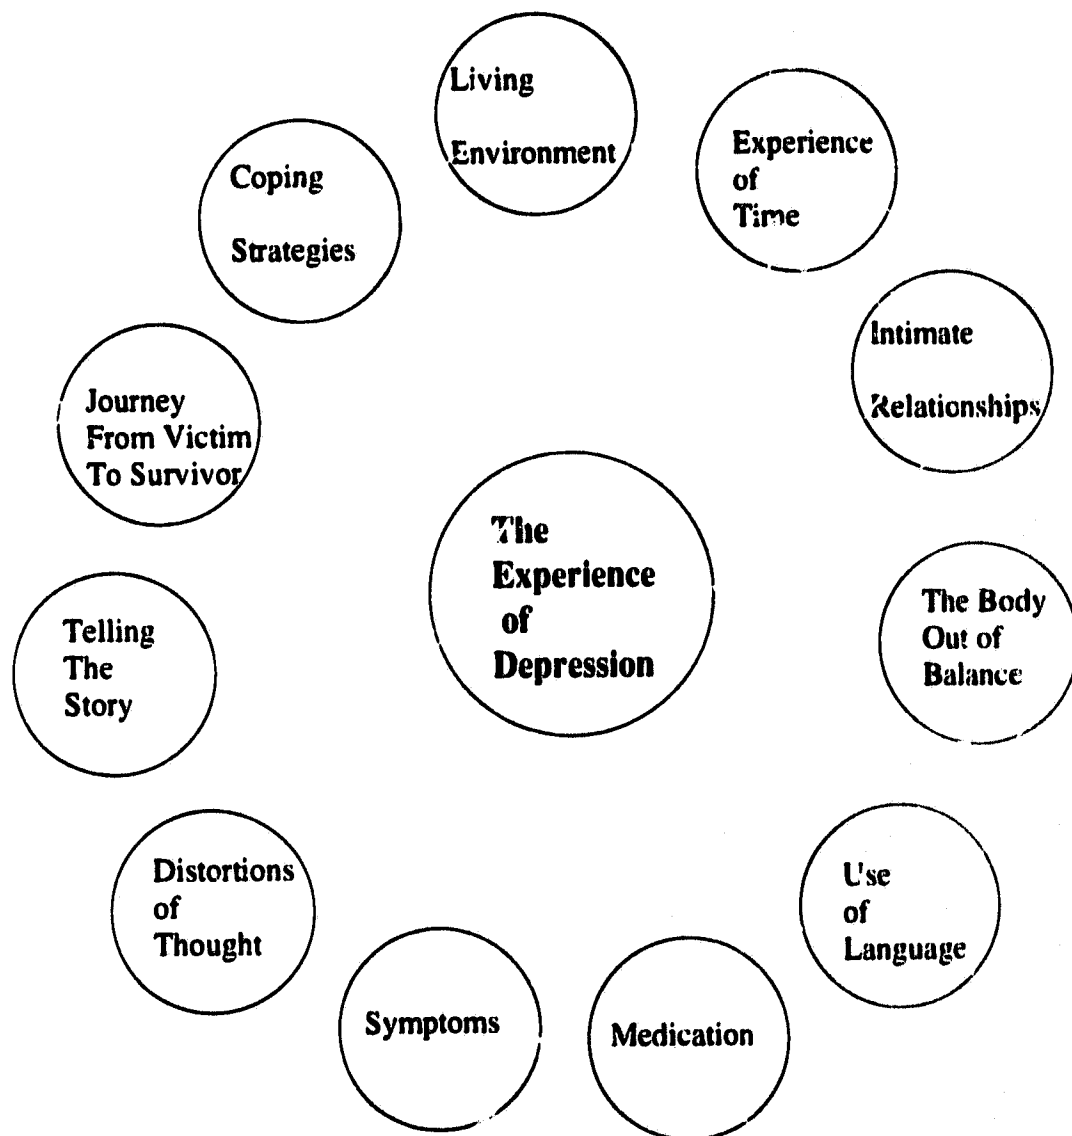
Living Environment

Experience of Time

Coping Strategies

Intimate Relationships

Journey From Victim To Survivor

The Experience of Depression

The Body Out of Balance

Telling The Story

Distortions of Thought

Use of Language

Symptoms

Medication